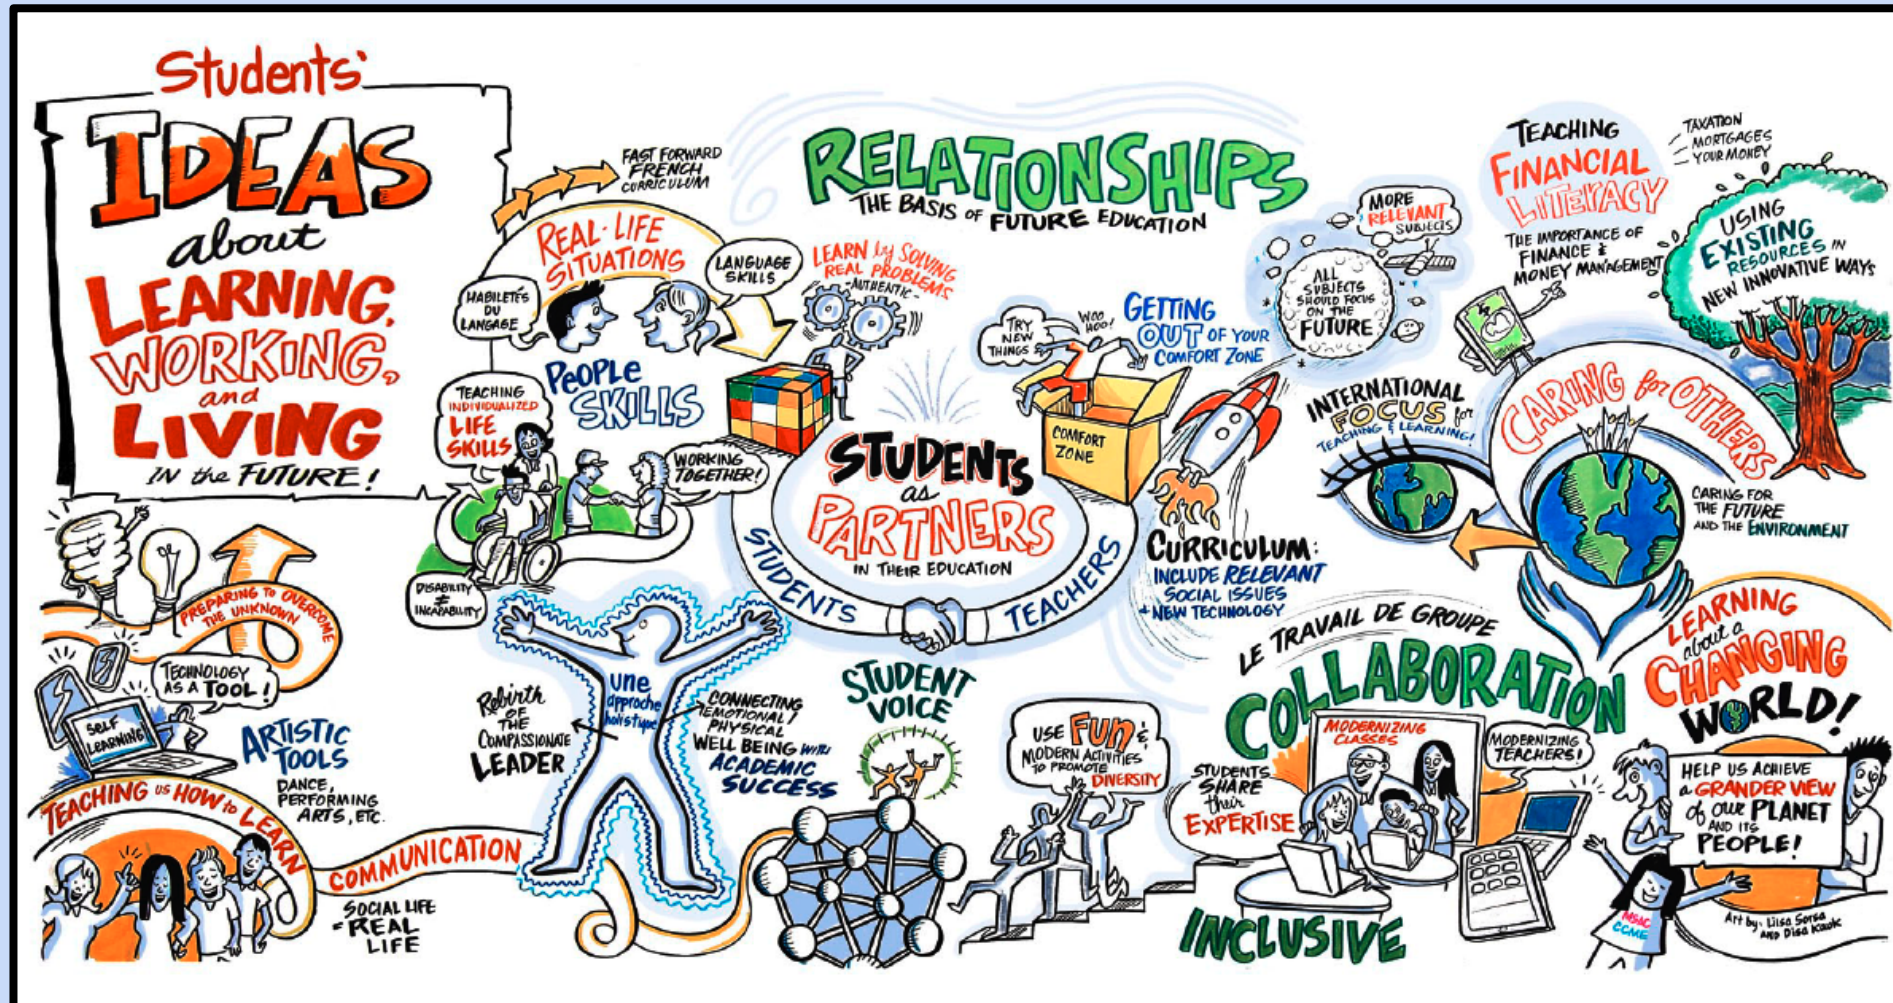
Students' IDEAS about LEARNING, WORKING, and LIVING IN the FUTURE!

FAST FORWARD FRENCH CURRICULUM

REAL-LIFE SITUATIONS

HABILETÉS DU LANGAGE

LANGUAGE SKILLS

LEARN by SOLVING REAL PROBLEMS -AUTHENTIC-

RELATIONSHIPS THE BASIS OF FUTURE EDUCATION

MORE RELEVANT SUBJECTS

ALL SUBJECTS SHOULD FOCUS ON THE FUTURE

TEACHING FINANCIAL LITERACY

TAXATION MORTGAGES YOUR MONEY

THE IMPORTANCE OF FINANCE & MONEY MANAGEMENT

USING EXISTING RESOURCES IN NEW INNOVATIVE WAYS

TRY NEW THINGS

WOO HOO!

GETTING OUT OF YOUR COMFORT ZONE

COMFORT ZONE

PEOPLE SKILLS

TEACHING INDIVIDUALIZED LIFE SKILLS

WORKING TOGETHER!

STUDENTS as PARTNERS IN THEIR EDUCATION

STUDENTS TEACHERS

INTERNATIONAL FOCUS for TEACHING & LEARNING!

CARING for OTHERS

CARING FOR THE FUTURE AND THE ENVIRONMENT

CURRICULUM: INCLUDE RELEVANT SOCIAL ISSUES + NEW TECHNOLOGY

DISABILITY ≠ INCAPABILITY

PREPARING TO OVERCOME THE UNKNOWN

TECHNOLOGY AS A TOOL!

SELF LEARNING

ARTISTIC TOOLS DANCE, PERFORMING ARTS, ETC.

TEACHING US HOW to LEARN

COMMUNICATION

SOCIAL LIFE = REAL LIFE

Rebirth OF THE COMPASSIONATE LEADER

une approche holistique

CONNECTING EMOTIONAL PHYSICAL WELL BEING WITH ACADEMIC SUCCESS

STUDENT VOICE

USE FUN & MODERN ACTIVITIES TO PROMOTE DIVERSITY

LE TRAVAIL DE GROUPE

COLLABORATION

STUDENTS SHARE their EXPERTISE

MODERNIZING CLASSES

MODERNIZING TEACHERS!

INCLUSIVE

LEARNING about a CHANGING WORLD!

HELP US ACHIEVE a GRANDER VIEW of OUR PLANET AND ITS PEOPLE!

MSAC CCME

Art by: Lisa Sorsa and Disa Kirok